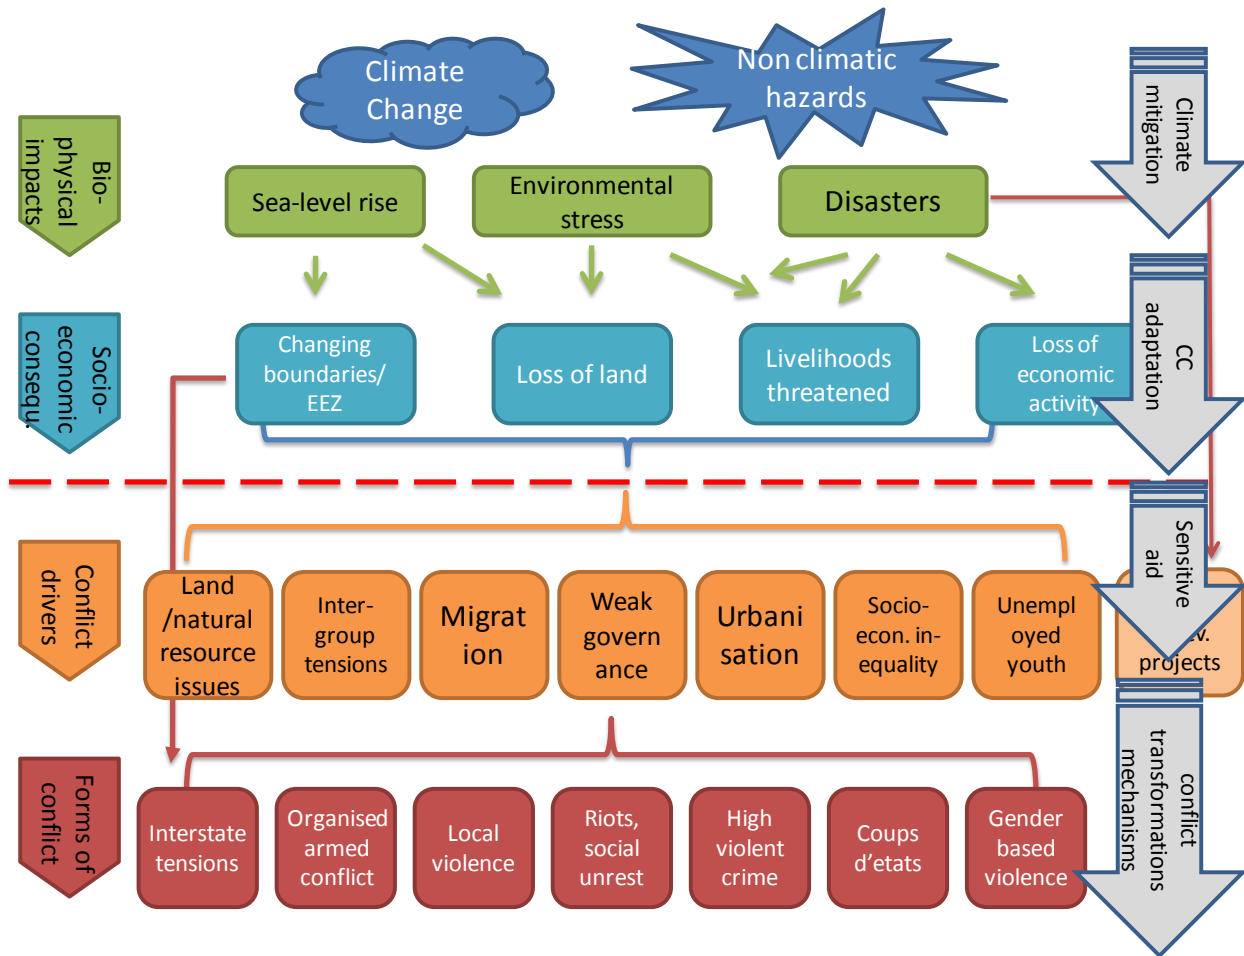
Climate Change

Non climatic hazards

Bio-physical impacts

Sea-level rise

Environmental stress

Disasters

Climate mitigation

Socio-economic consequ.

Changing boundaries/ EEZ

Loss of land

Livelihoods threatened

Loss of economic activity

CC adaptation

Conflict drivers

Land /natural resource issues

Inter-group tensions

Migrat ion

Weak govern ance

Urbani sation

Socio-econ. in-equality

Unempl oyed youth

Sensitive aid

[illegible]v. projects

Forms of conflict

Interstate tensions

Organised armed conflict

Local violence

Riots, social unrest

High violent crime

Coups d'etats

Gender based violence

conflict transformations mechanisms